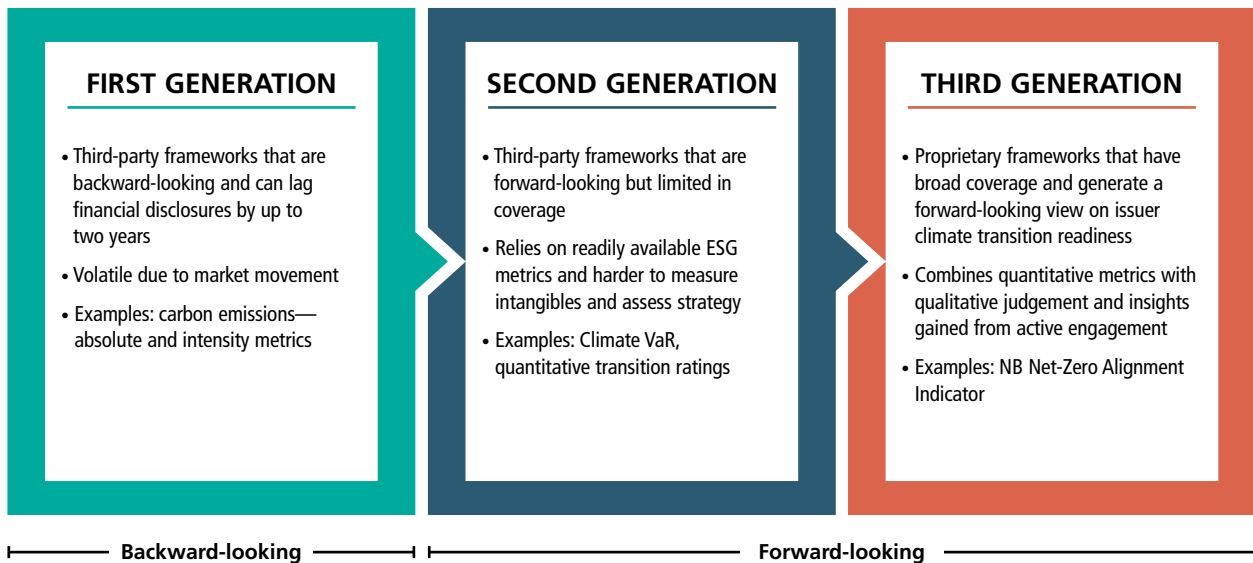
FIRST GENERATION

• Third-party frameworks that are backward-looking and can lag financial disclosures by up to two years

• Volatile due to market movement

• Examples: carbon emissions—absolute and intensity metrics

SECOND GENERATION

• Third-party frameworks that are forward-looking but limited in coverage

• Relies on readily available ESG metrics and harder to measure intangibles and assess strategy

• Examples: Climate VaR, quantitative transition ratings

THIRD GENERATION

• Proprietary frameworks that have broad coverage and generate a forward-looking view on issuer climate transition readiness

• Combines quantitative metrics with qualitative judgement and insights gained from active engagement

• Examples: NB Net-Zero Alignment Indicator

Backward-looking

Forward-looking